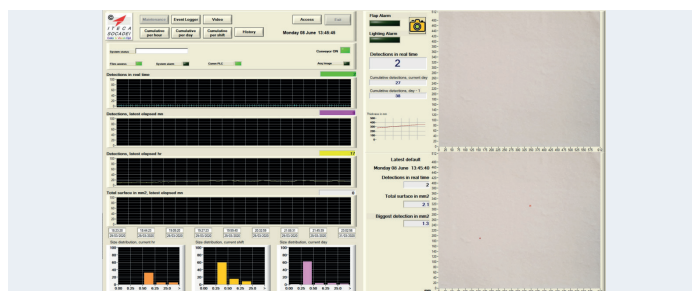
ITECA SOCADEI

Maintenance

Event Logger

Video

Access

Exit

Cumulative per hour

Cumulative per day

Cumulative per shift

History

Monday 06 June 13:45:40

System status

Flash camera

System alarm

Comm PLC

Any Image

Detections in real time

Detections, latest elapsed mn

Detections, latest elapsed hr

Total surface in mm2, latest elapsed mn

Size distribution, current hr

Size distribution, current shift

Size distribution, current day

Flap Alarm

Lighting Alarm

Detections in real time

2

Cumulative detections, current day

27

Cumulative detections, day - 1

38

Latest default

Monday 06 June 13:45:40

Detections in real time

2

Total surface in mm2

2.1

Biggest detection in mm2

1.3